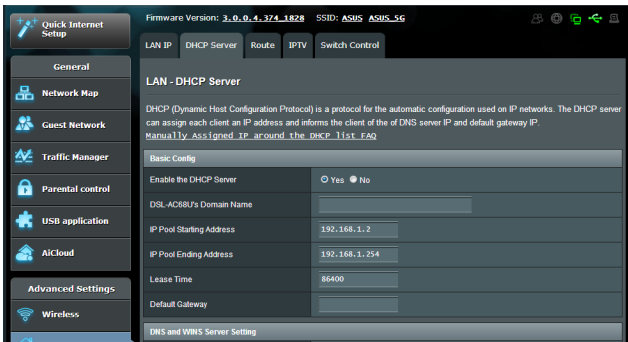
Quick Internet Setup

Firmware Version: 3.0.0.4.374_1828 SSID: ASUS ASUS_5G

LAN IP | DHCP Server | Route | IPTV | Switch Control

General

Network Map

Guest Network

Traffic Manager

Parental control

USB application

AiCloud

Advanced Settings

Wireless

LAN - DHCP Server

DHCP (Dynamic Host Configuration Protocol) is a protocol for the automatic configuration used on IP networks. The DHCP server can assign each client an IP address and informs the client of the of DNS server IP and default gateway IP.
Manually Assigned IP around the DHCP list FAQ

Basic Config

| | |
|---|---|
| Enable the DHCP Server | Yes No |
| DSL-AC68U's Domain Name | |
| IP Pool Starting Address | 192.168.1.2 |
| IP Pool Ending Address | 192.168.1.254 |
| Lease Time | 86400 |
| Default Gateway | |

DNS and WINS Server Setting